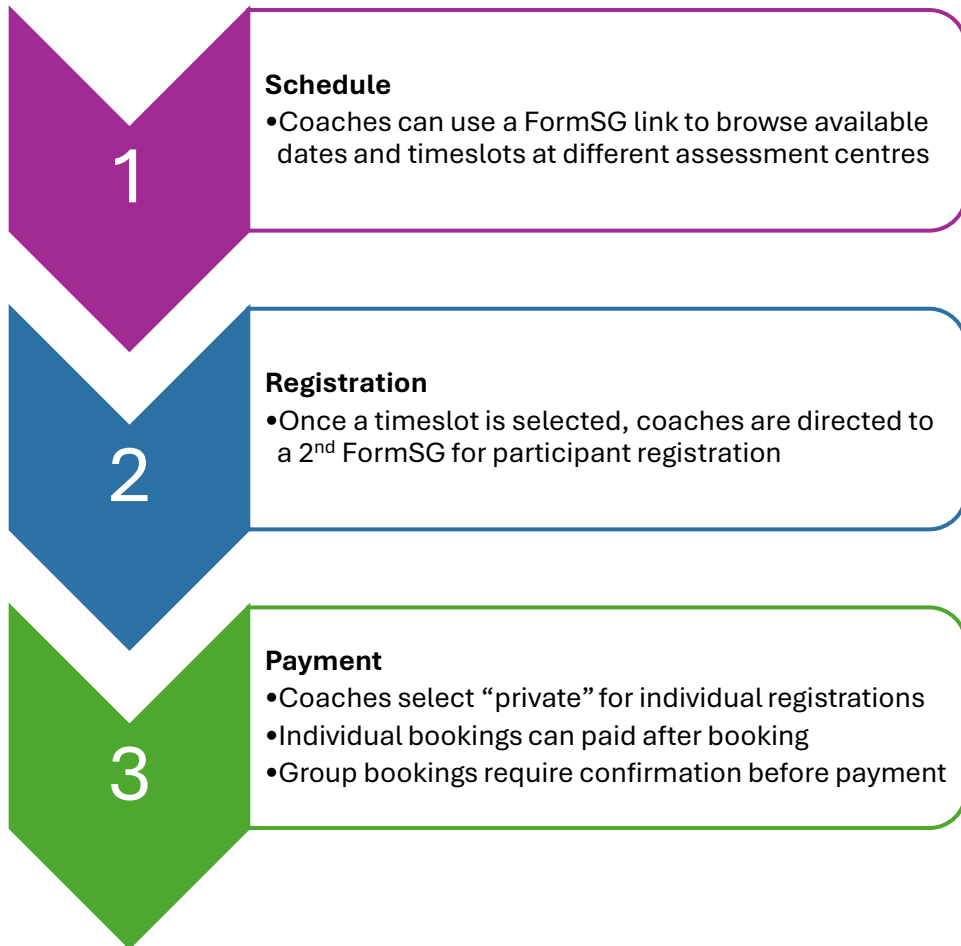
1

Schedule
•Coaches can use a FormSG link to browse available dates and timeslots at different assessment centres

2

Registration
•Once a timeslot is selected, coaches are directed to a 2$^{nd}$ FormSG for participant registration

3

Payment
•Coaches select “private” for individual registrations
•Individual bookings can paid after booking
•Group bookings require confirmation before payment